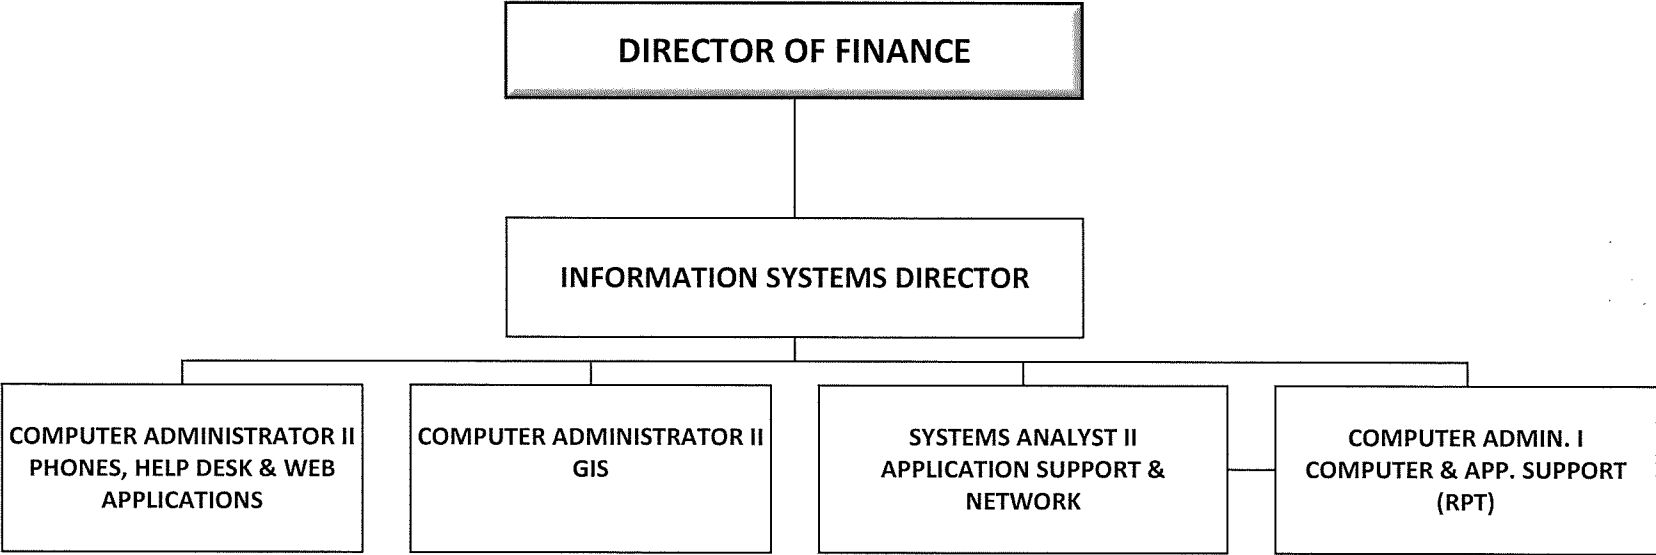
DIRECTOR OF FINANCE

INFORMATION SYSTEMS DIRECTOR

COMPUTER ADMINISTRATOR II
PHONES, HELP DESK & WEB APPLICATIONS

COMPUTER ADMINISTRATOR II
GIS

SYSTEMS ANALYST II
APPLICATION SUPPORT & NETWORK

COMPUTER ADMIN. I
COMPUTER & APP. SUPPORT (RPT)